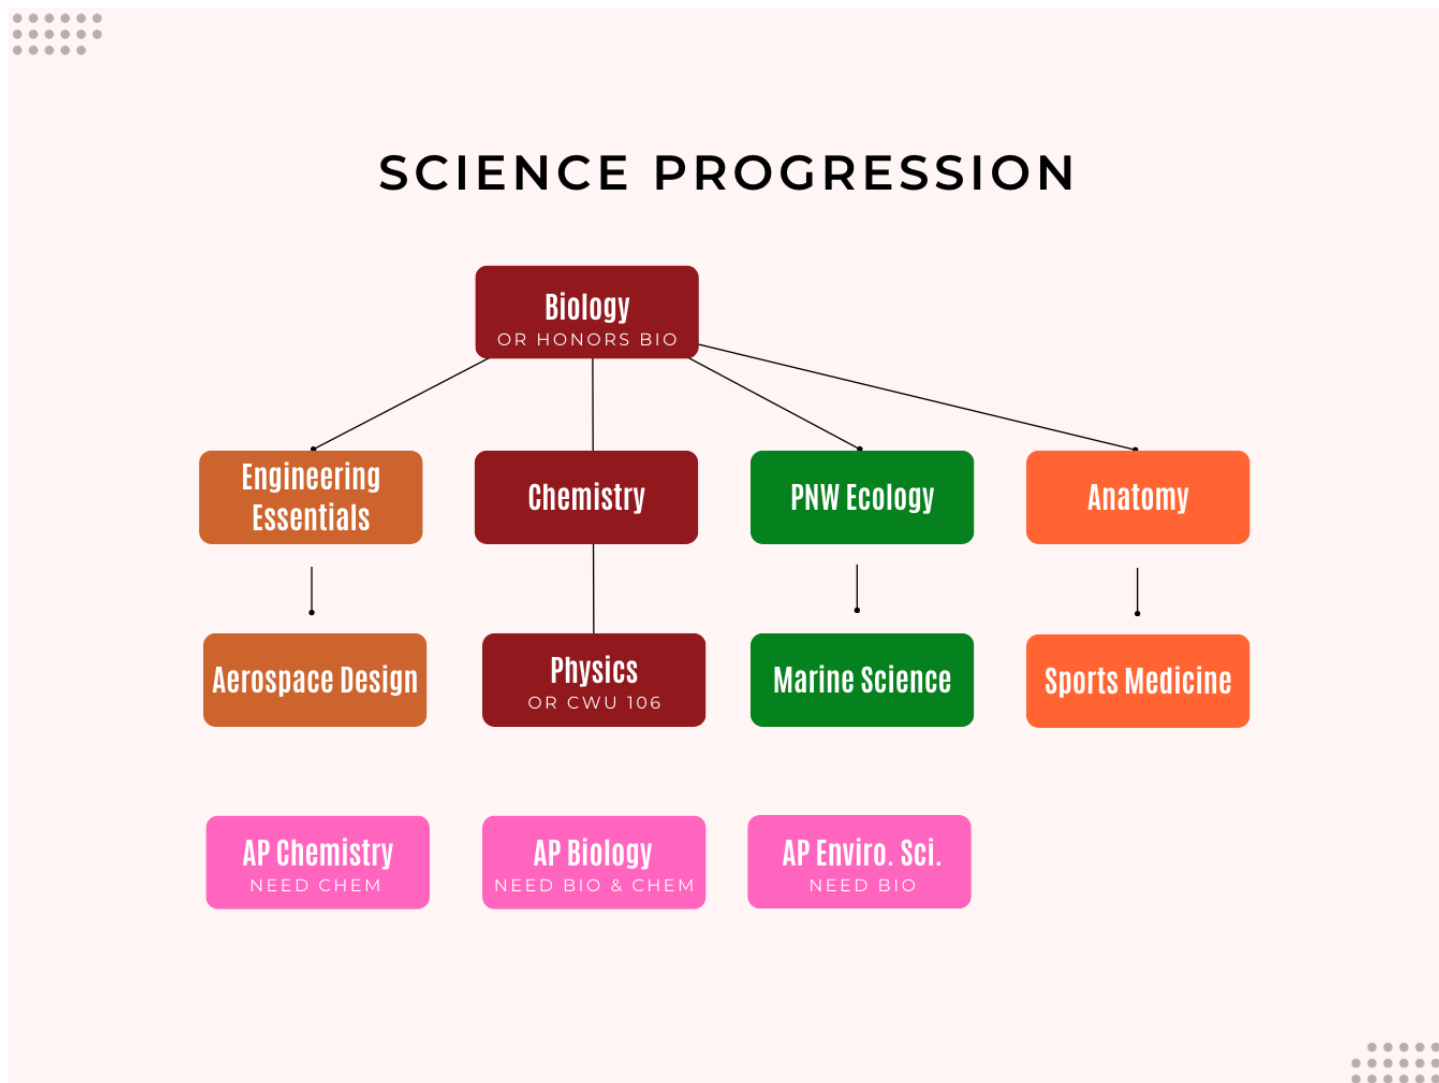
SCIENCE PROGRESSION

Biology
OR HONORS BIO

Engineering Essentials

Chemistry

PNW Ecology

Anatomy

Aerospace Design

Physics
OR CWU 106

Marine Science

Sports Medicine

AP Chemistry
NEED CHEM

AP Biology
NEED BIO & CHEM

AP Enviro. Sci.
NEED BIO